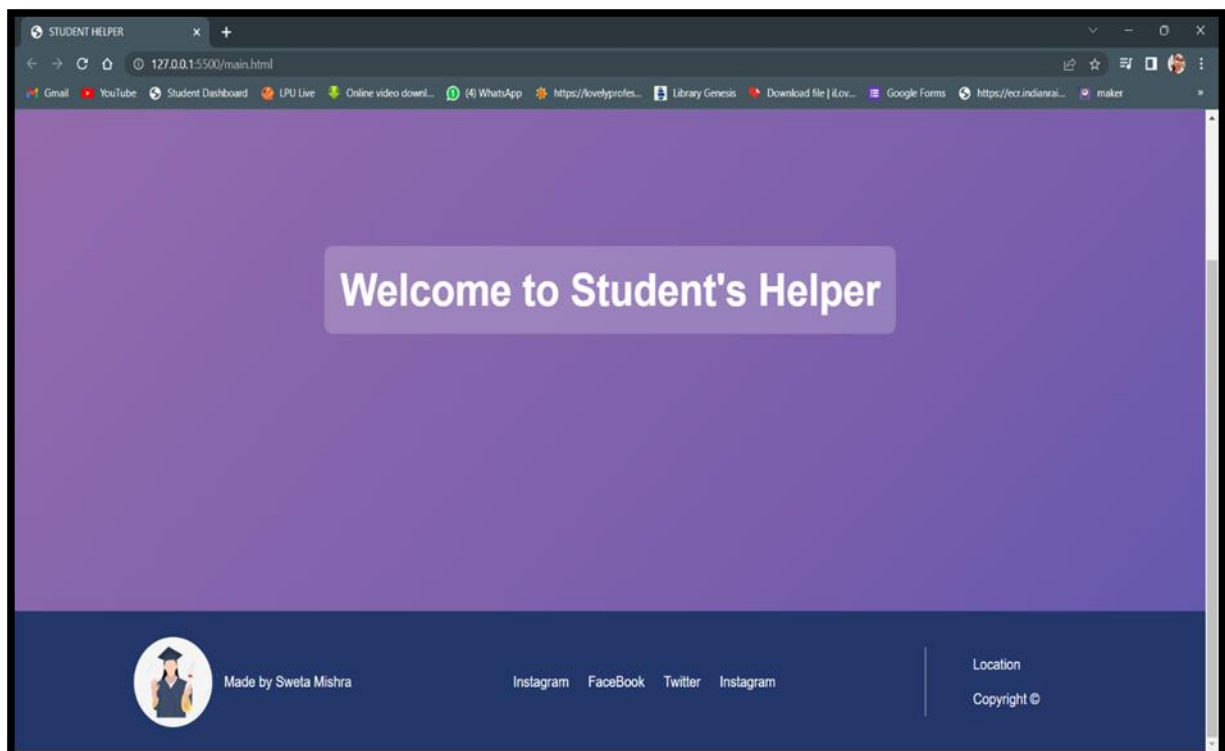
STUDENT HELPER

127.0.0.1:5500/main.html

Gmail YouTube Student Dashboard LPU Live Online video downl... (4) WhatsApp https://lovelyprofes... Library Genesis Download file | iLov... Google Forms https://ecr.indianrai... maker

Welcome to Student's Helper

Made by Sweta Mishra

Instagram FaceBook Twitter Instagram

Location

Copyright ©